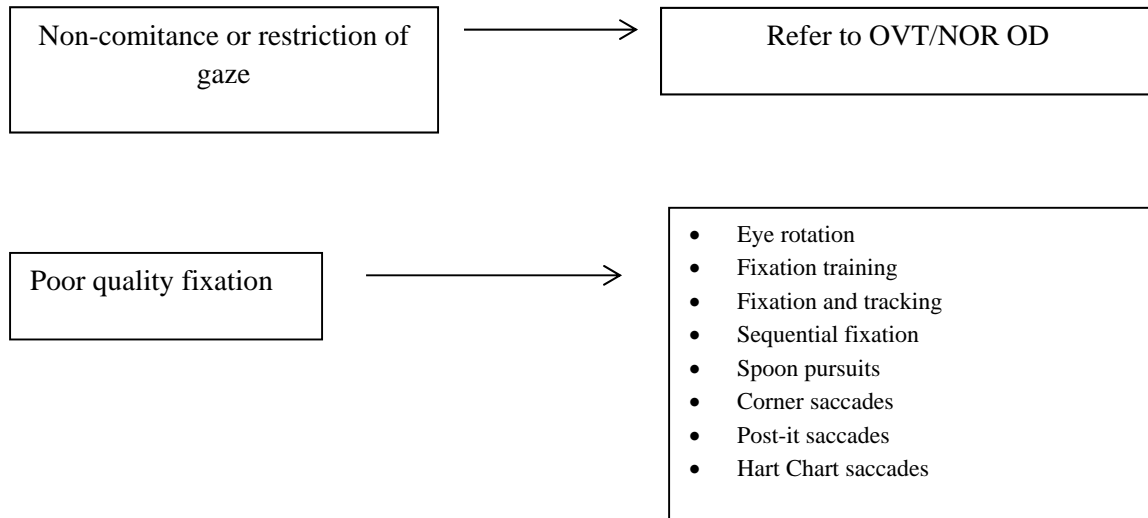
Non-comitance or restriction of gaze

Refer to OVT/NOR OD

Poor quality fixation

- Eye rotation
- Fixation training
- Fixation and tracking
- Sequential fixation
- Spoon pursuits
- Corner saccades
- Post-it saccades
- Hart Chart saccades